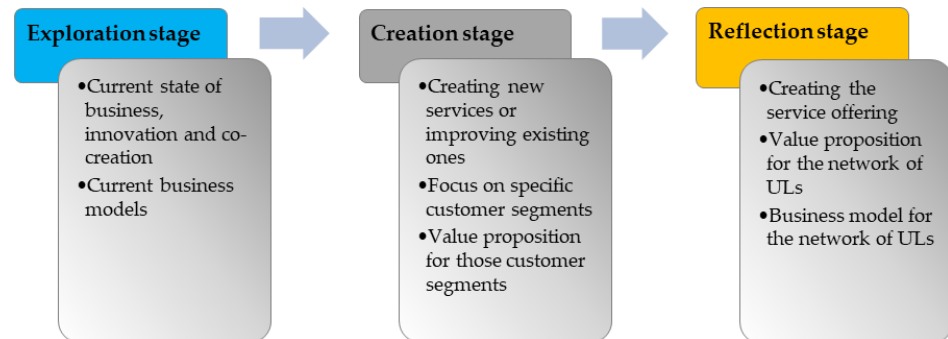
Exploration stage

•Current state of business, innovation and co-creation
•Current business models

Creation stage

•Creating new services or improving existing ones
•Focus on specific customer segments
•Value proposition for those customer segments

Reflection stage

•Creating the service offering
•Value proposition for the network of ULs
•Business model for the network of ULs